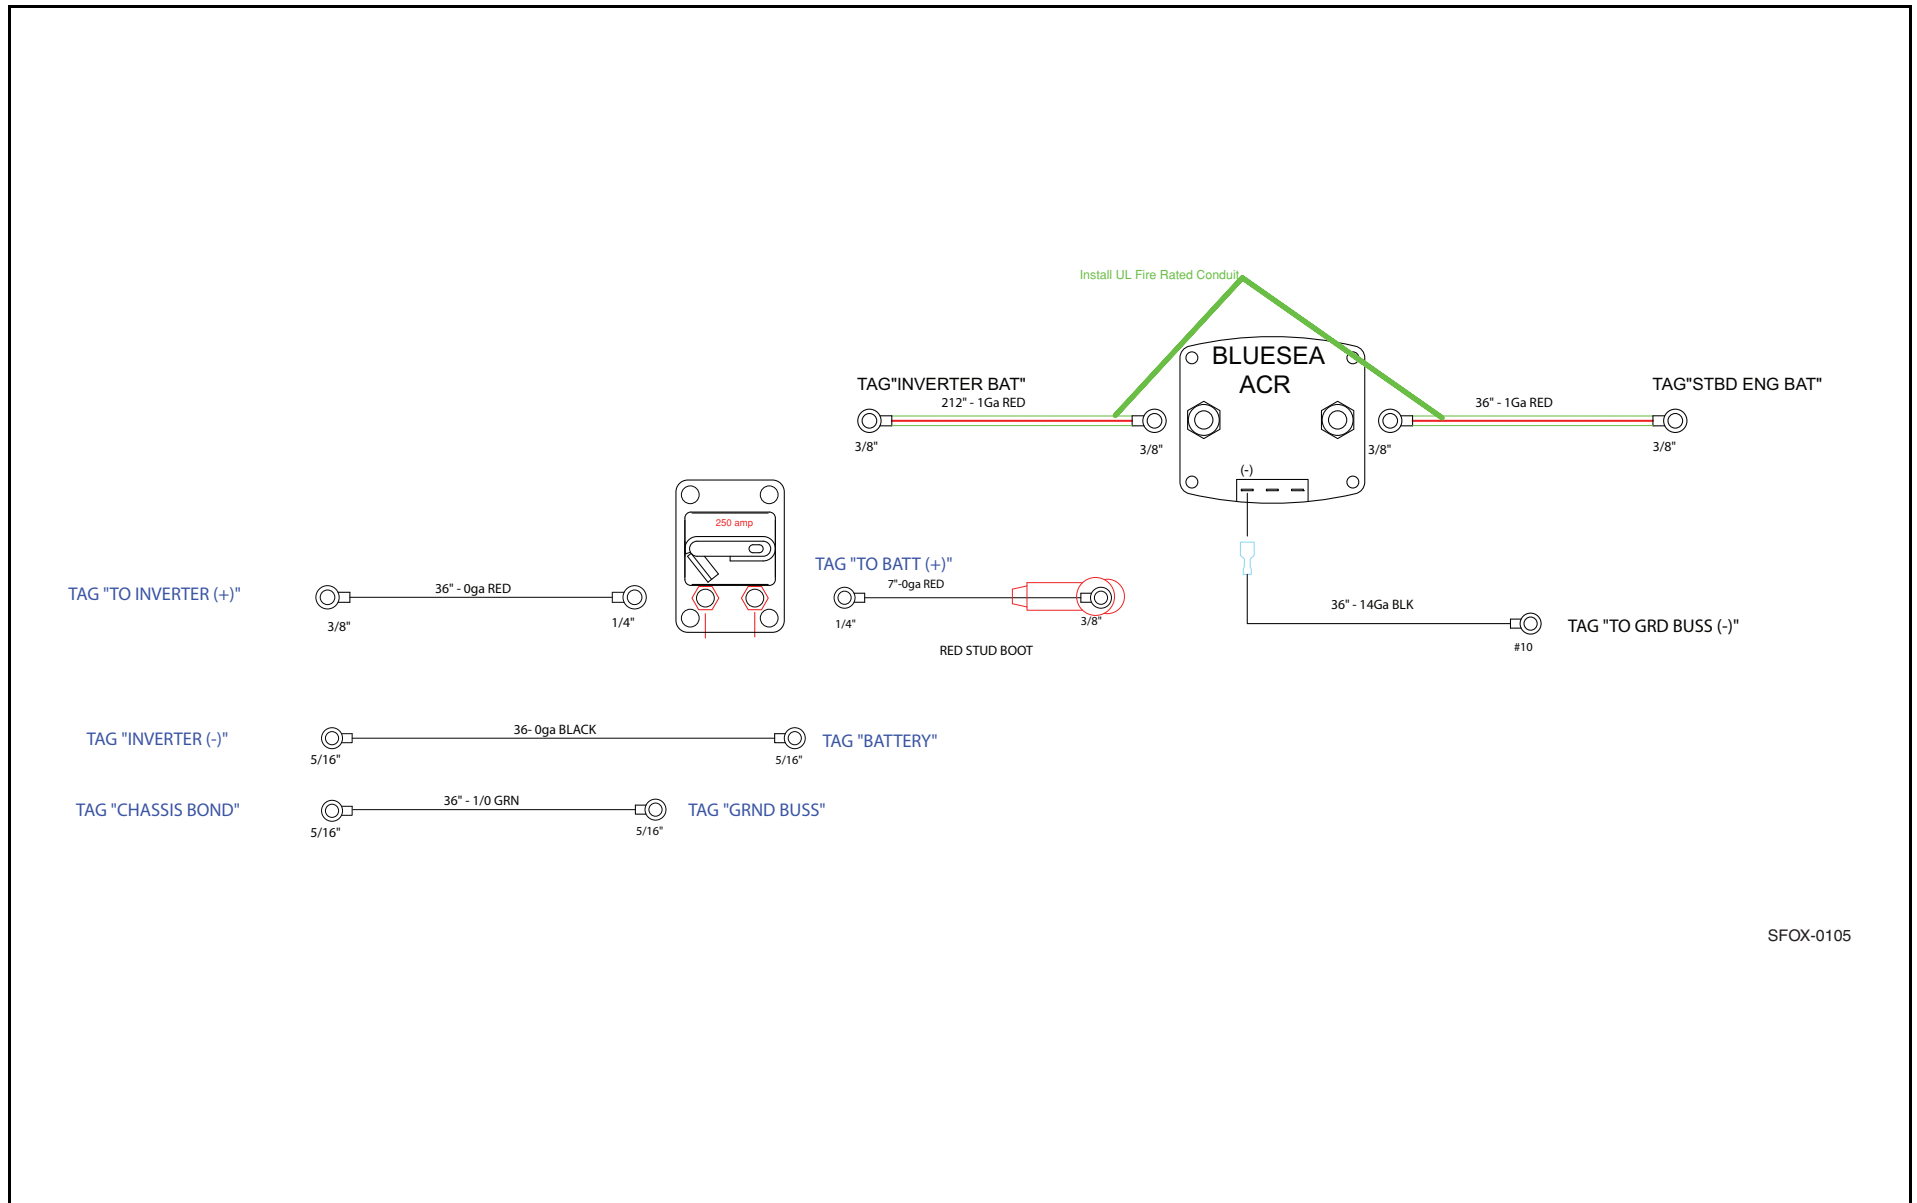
Install UL Fire Rated Conduit

BLUESEA ACR

TAG"INVERTER BAT"

212" - 1Ga RED

3/8"

3/8"

3/8"

36" - 1Ga RED

TAG"STBD ENG BAT"

3/8"

(-)

250 amp

TAG "TO INVERTER (+)"

36" - 0ga RED

3/8"

1/4"

TAG "TO BATT (+)"

7"-0ga RED

1/4"

3/8"

RED STUD BOOT

36" - 14Ga BLK

TAG "TO GRD BUSS (-)"

#10

TAG "INVERTER (-)"

36- 0ga BLACK

5/16"

5/16"

TAG "BATTERY"

TAG "CHASSIS BOND"

36" - 1/0 GRN

5/16"

5/16"

TAG "GRND BUSS"

SFOX-0105